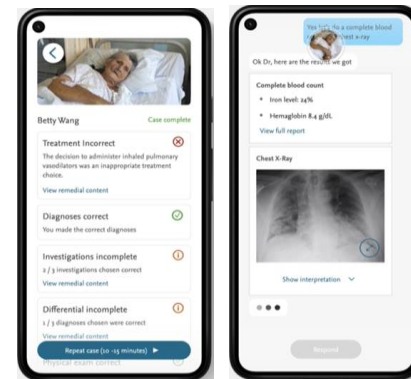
Betty Wang

Case complete

Treatment Incorrect

The decision to administer inhaled pulmonary vasodilaters was an inappropriate treatment choice.

View remedial content

Diagnoses correct

You made the correct diagnoses

Investigations incomplete

2 / 3 investigations chosen correct

View remedial content

Differential incomplete

1 / 3 diagnoses chosen were correct

View remedial content

Repeat case (10 -15 minutes)

Physical exam correct

Yes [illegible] do a complete blood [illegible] chest x-ray

Ok Dr, here are the results we got

Complete blood count

• Iron level: 24%

• Hemaglobin 8.4 g/dL

View full report

Chest X-Ray

Show interpretation

Respond